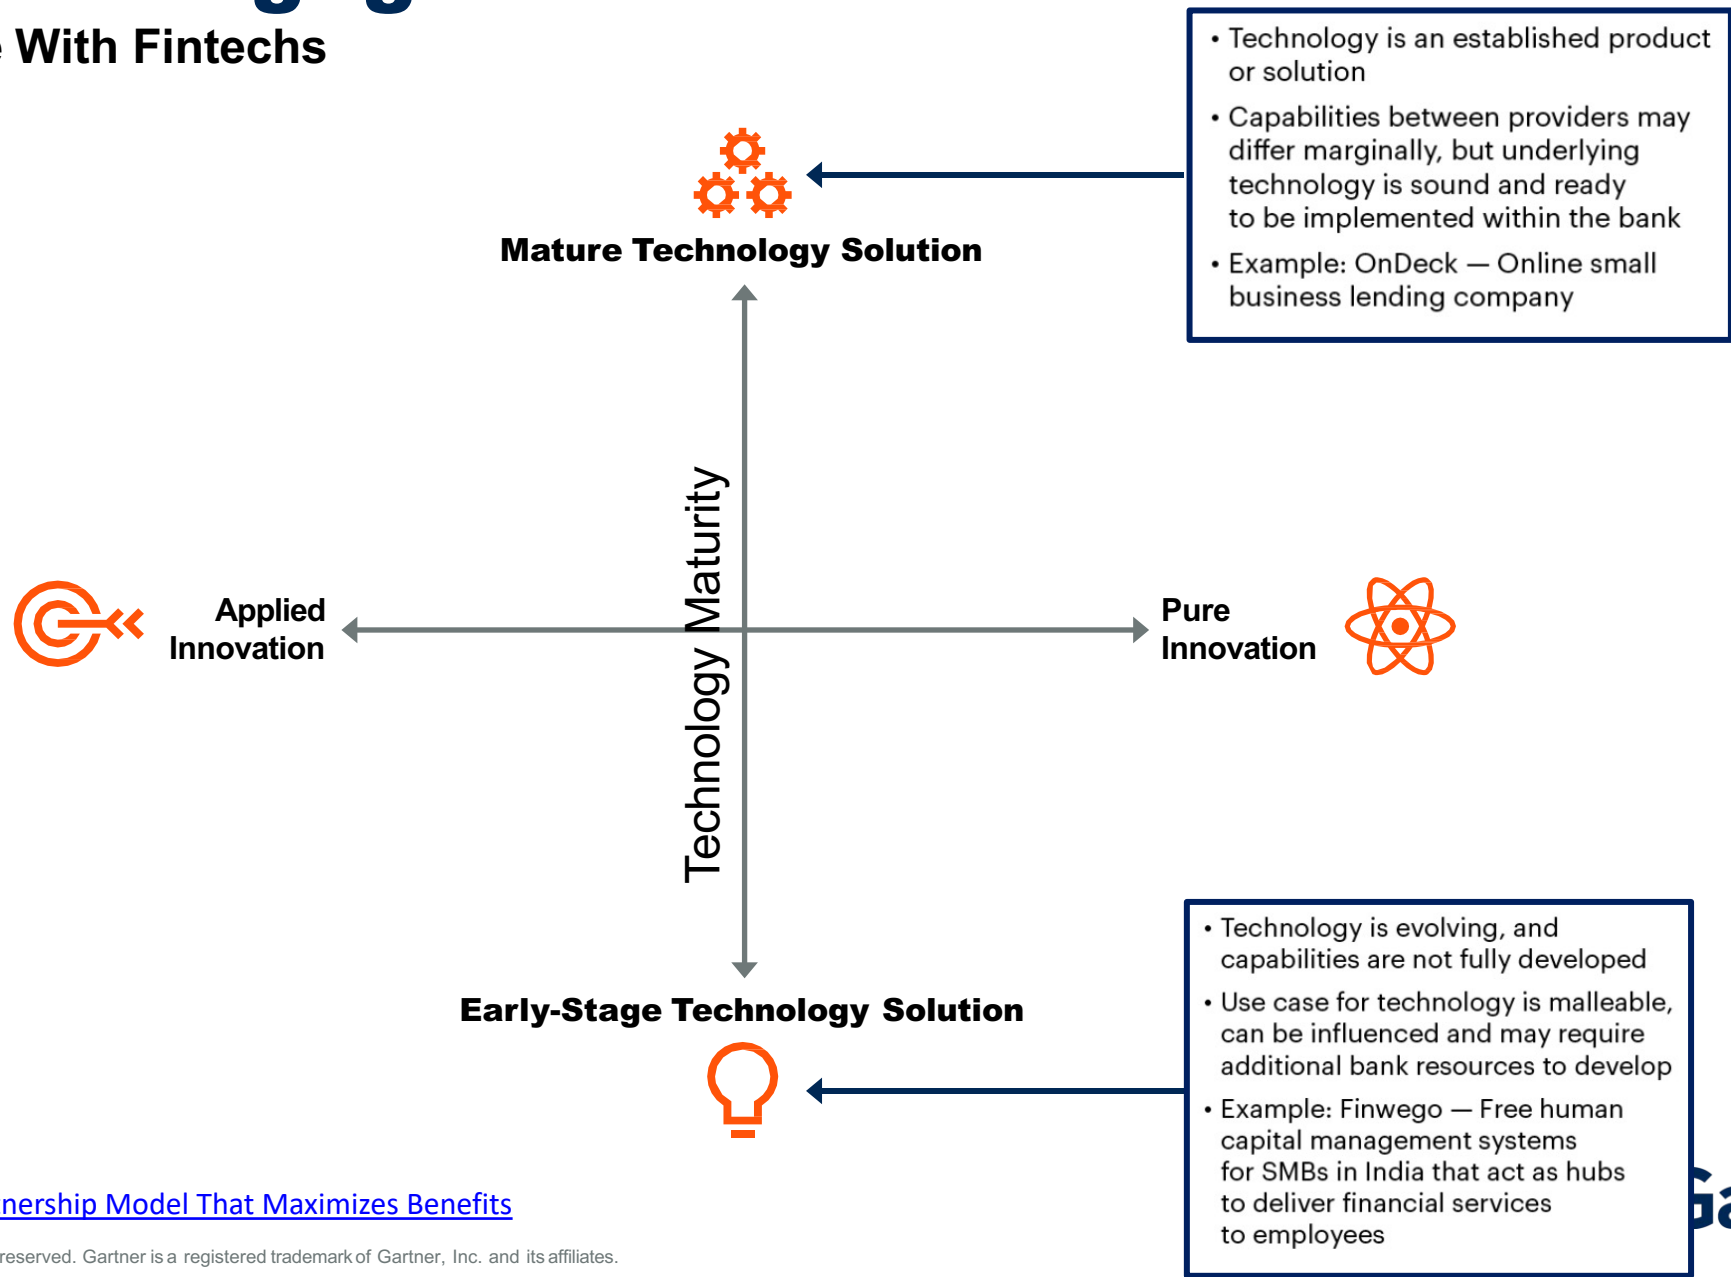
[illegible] With Fintechs

• Technology is an established product or solution
• Capabilities between providers may differ marginally, but underlying technology is sound and ready to be implemented within the bank
• Example: OnDeck — Online small business lending company

Mature Technology Solution

Technology Maturity

Applied Innovation

Pure Innovation

Early-Stage Technology Solution

• Technology is evolving, and capabilities are not fully developed
• Use case for technology is malleable, can be influenced and may require additional bank resources to develop
• Example: Finwego — Free human capital management systems for SMBs in India that act as hubs to deliver financial services to employees

nership Model That Maximizes Benefits

reserved. Gartner is a registered trademark of Gartner, Inc. and its affiliates.

Ga